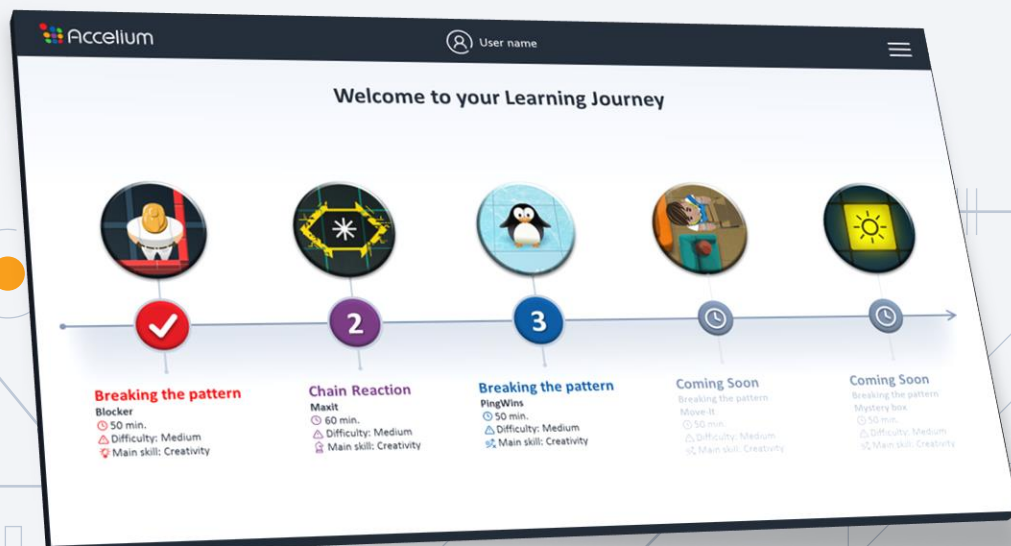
Accelium

User name

Welcome to your Learning Journey

2

3

Breaking the pattern
Blocker
50 min.
Difficulty: Medium
Main skill: Creativity

Chain Reaction
Maxit
60 min.
Difficulty: Medium
Main skill: Creativity

Breaking the pattern
PingWins
50 min.
Difficulty: Medium
Main skill: Creativity

Coming Soon
Breaking the pattern
Move-It
50 min.
Difficulty: Medium
Main skill: Creativity

Coming Soon
Breaking the pattern
Mystery box
50 min.
Difficulty: Medium
Main skill: Creativity